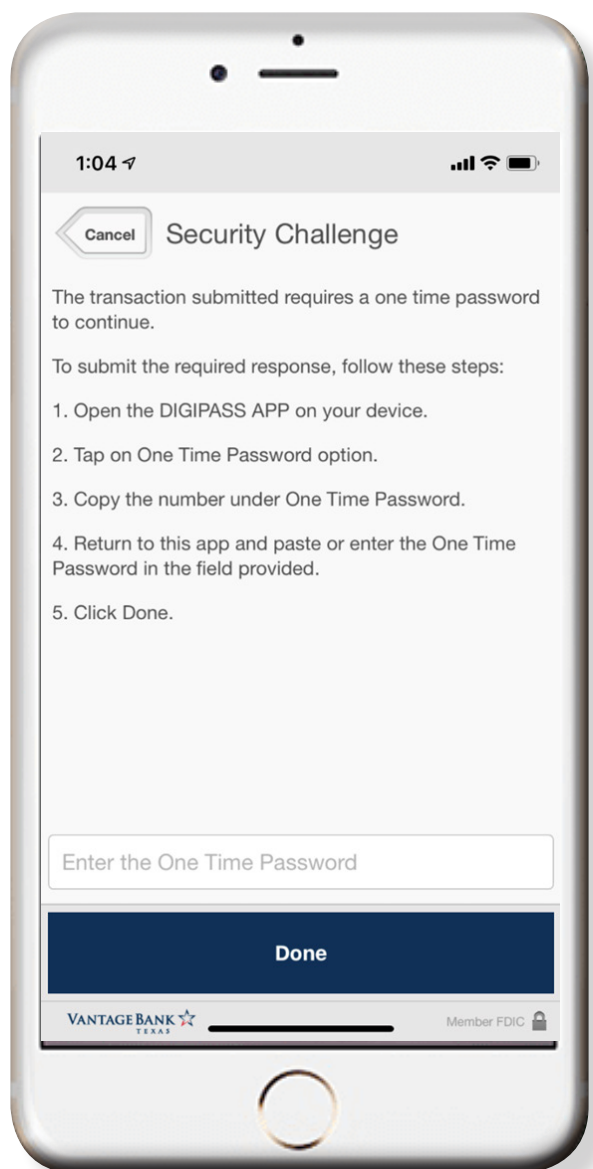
1:04

Cancel Security Challenge

The transaction submitted requires a one time password to continue.

To submit the required response, follow these steps:

1. Open the DIGIPASS APP on your device.

2. Tap on One Time Password option.

3. Copy the number under One Time Password.

4. Return to this app and paste or enter the One Time Password in the field provided.

5. Click Done.

Enter the One Time Password

Done

VANTAGE BANK TEXAS

Member FDIC